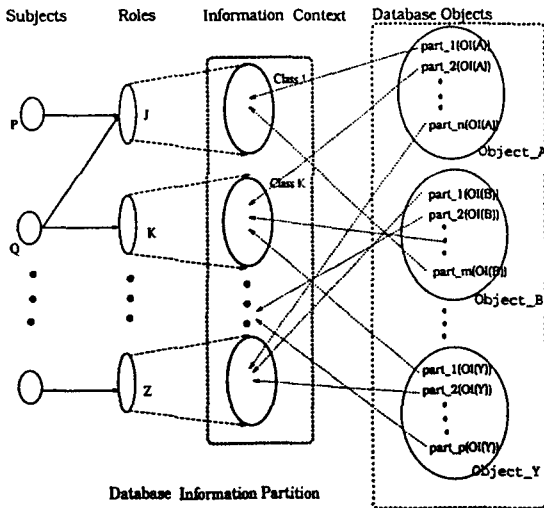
Subjects

Roles

Information Context

Database Objects

P

Q

J

K

Z

Class 1

Class K

part_1(OI(A))
part_2(OI(A))
part_n(OI(A))
Object_A

part_1(OI(B))
part_2(OI(B))
part_m(OI(B))
Object_B

part_1(OI(Y))
part_2(OI(Y))
part_p(OI(Y))
Object_Y

Database Information Partition